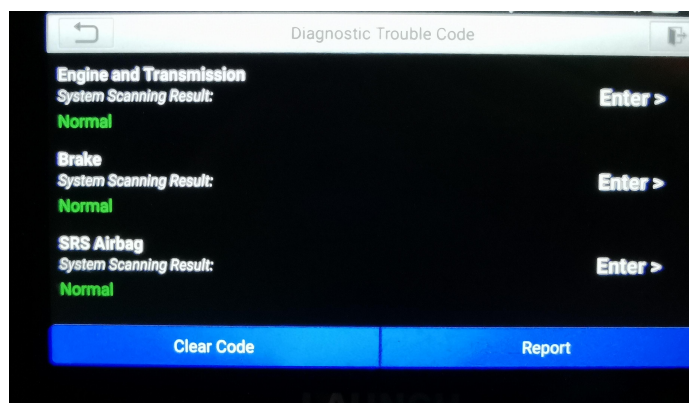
Diagnostic Trouble Code

Engine and Transmission
System Scanning Result:
Normal
Enter >

Brake
System Scanning Result:
Normal
Enter >

SRS Airbag
System Scanning Result:
Normal
Enter >

Clear Code
Report